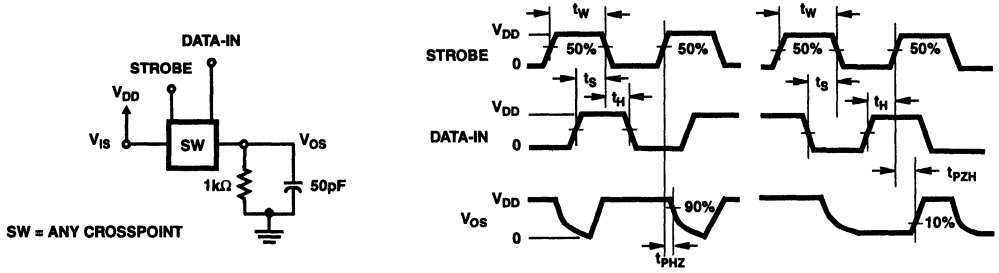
DATA-IN

STROBE

$V_{DD}$

$V_{IS}$

SW

$V_{OS}$

1kΩ

50pF

SW = ANY CROSSPOINT

$t_W$

$V_{DD}$

STROBE

0

50%

50%

$t_S$

$t_H$

$V_{DD}$

DATA-IN

0

$V_{DD}$

$V_{OS}$

0

90%

$t_{PHZ}$

$t_W$

50%

50%

$t_S$

$t_H$

$t_{PZH}$

10%